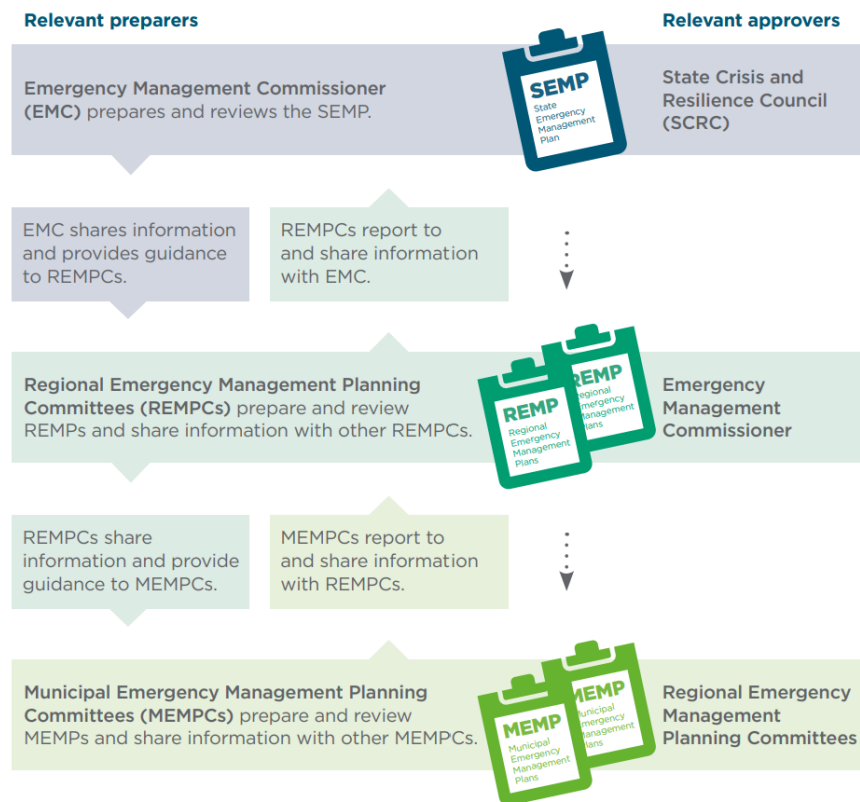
Relevant preparers

Relevant approvers

Emergency Management Commissioner (EMC) prepares and reviews the SEMP.

SEMP
State Emergency Management Plan

State Crisis and Resilience Council (SCRC)

EMC shares information and provides guidance to REMPCs.

REMPCs report to and share information with EMC.

Regional Emergency Management Planning Committees (REMPCs) prepare and review REMPs and share information with other REMPCs.

REMP
Regional Emergency Management Plans

REMP
Regional Emergency Management Plans

Emergency Management Commissioner

REMPCs share information and provide guidance to MEMPCs.

MEMPCs report to and share information with REMPCs.

Municipal Emergency Management Planning Committees (MEMPCs) prepare and review MEMPs and share information with other MEMPCs.

MEMP
Municipal Emergency Management Plans

MEMP
Municipal Emergency Management Plans

Regional Emergency Management Planning Committees